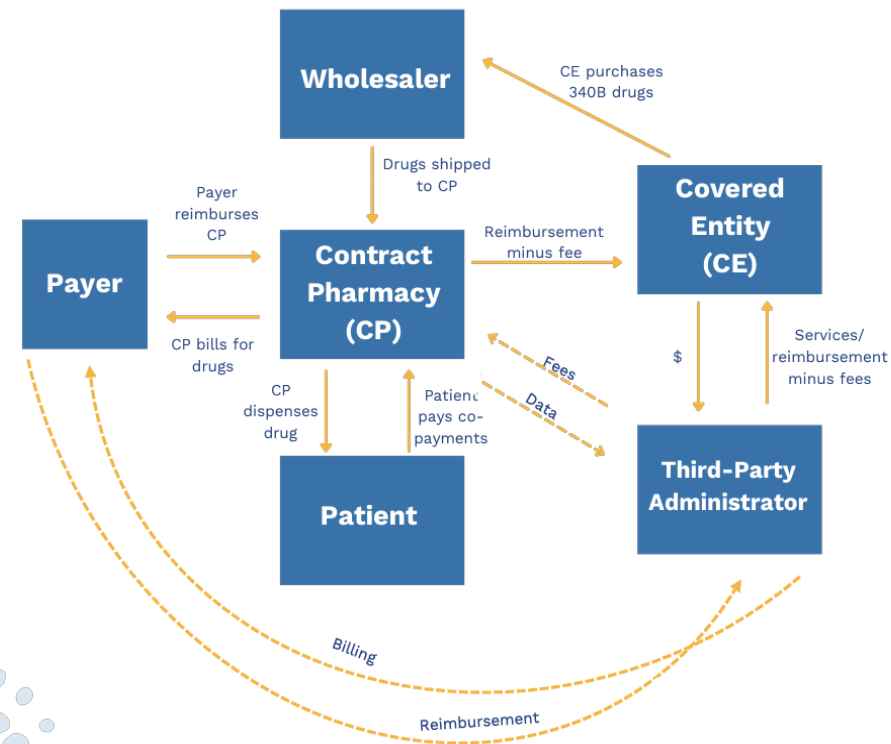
Wholesaler

CE purchases 340B drugs

Drugs shipped to CP

Covered Entity (CE)

Payer reimburses CP

Reimbursement minus fee

Payer

Contract Pharmacy (CP)

CP bills for drugs

$

Services/ reimbursement minus fees

Fees

Data

CP dispenses drug

Patient pays co-payments

Third-Party Administrator

Patient

Billing

Reimbursement